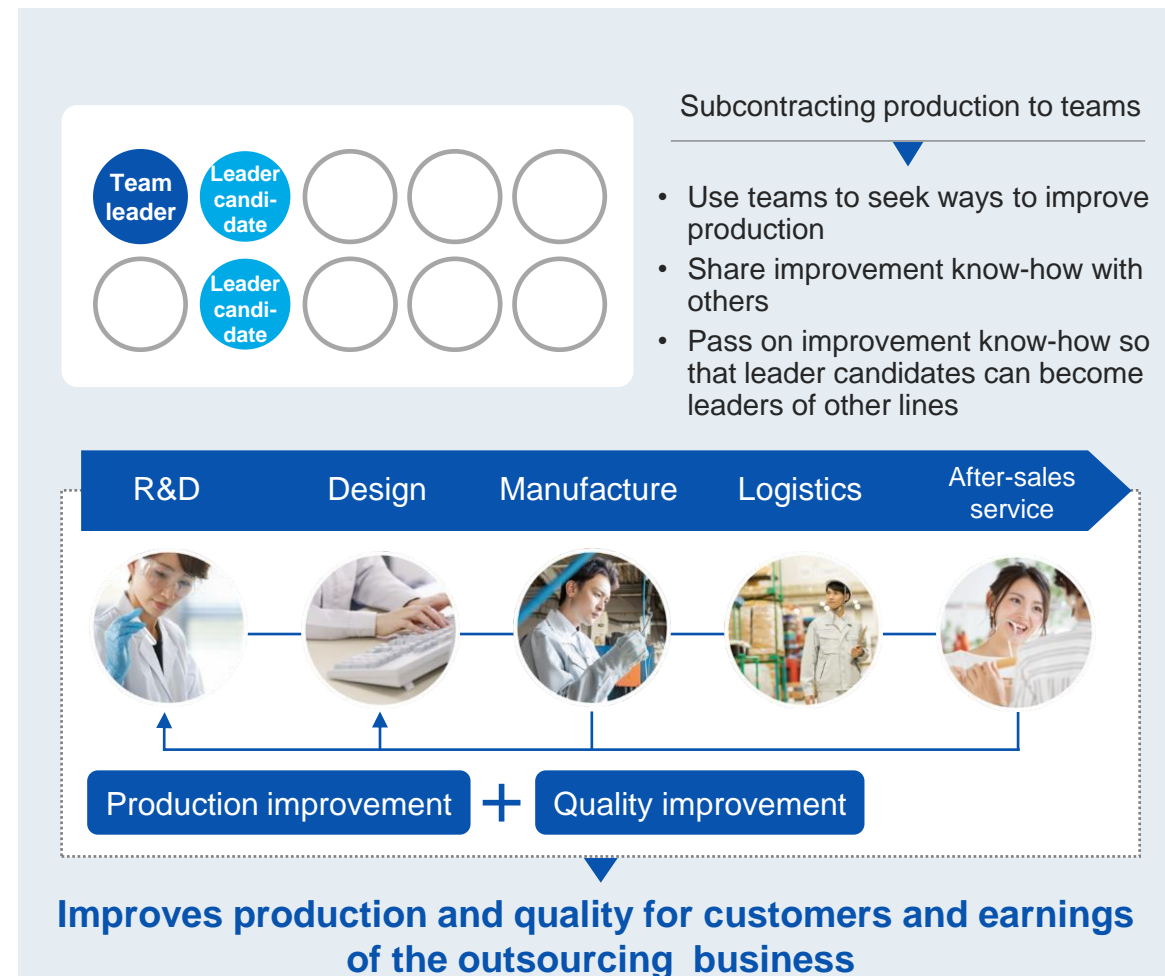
Team leader

Leader candidate

Leader candidate

Subcontracting production to teams

- Use teams to seek ways to improve production
- Share improvement know-how with others
- Pass on improvement know-how so that leader candidates can become leaders of other lines

R&D

Design

Manufacture

Logistics

After-sales service

Production improvement + Quality improvement

Improves production and quality for customers and earnings of the outsourcing business